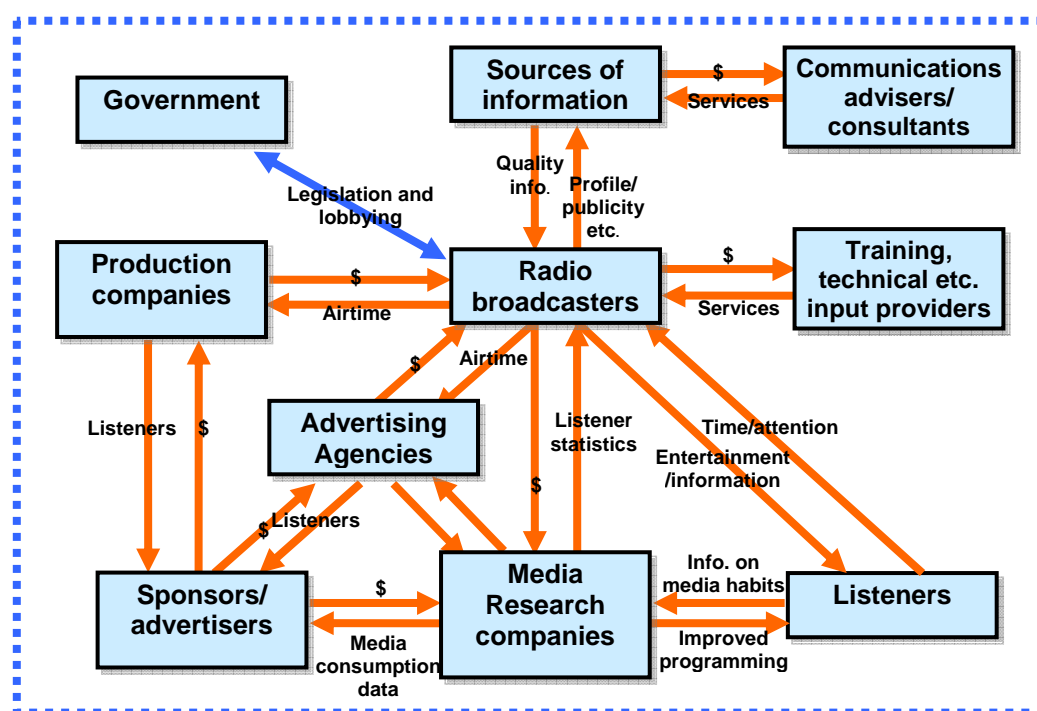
Government

Sources of information

$

Services

Communications advisers/ consultants

Legislation and lobbying

Quality info.

Profile/ publicity etc.

Production companies

$

Airtime

Radio broadcasters

$

Services

Training, technical etc. input providers

$

Airtime

Listeners

$

Advertising Agencies

Listener statistics

Time/attention

Entertainment /information

$

$

Listeners

Sponsors/ advertisers

$

Media consumption data

Media Research companies

Info. on media habits

Improved programming

Listeners